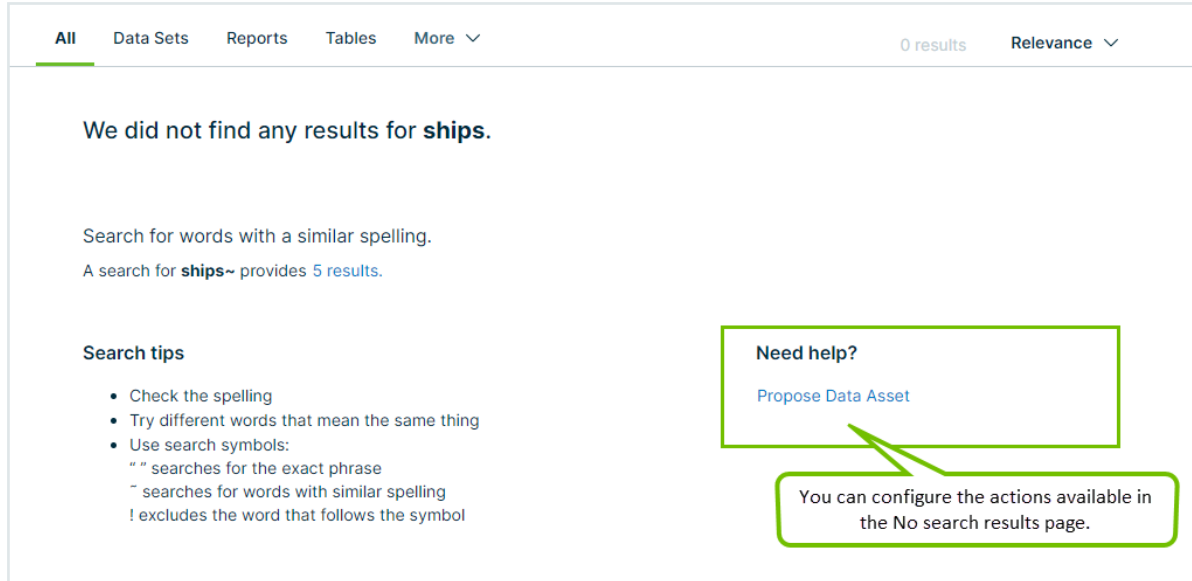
All Data Sets Reports Tables More

0 results Relevance

We did not find any results for **ships**.

Search for words with a similar spelling.

A search for **ships~** provides 5 results.

**Search tips**

- Check the spelling
- Try different words that mean the same thing
- Use search symbols:
“ ” searches for the exact phrase
˜ searches for words with similar spelling
! excludes the word that follows the symbol

**Need help?**

Propose Data Asset

You can configure the actions available in the No search results page.